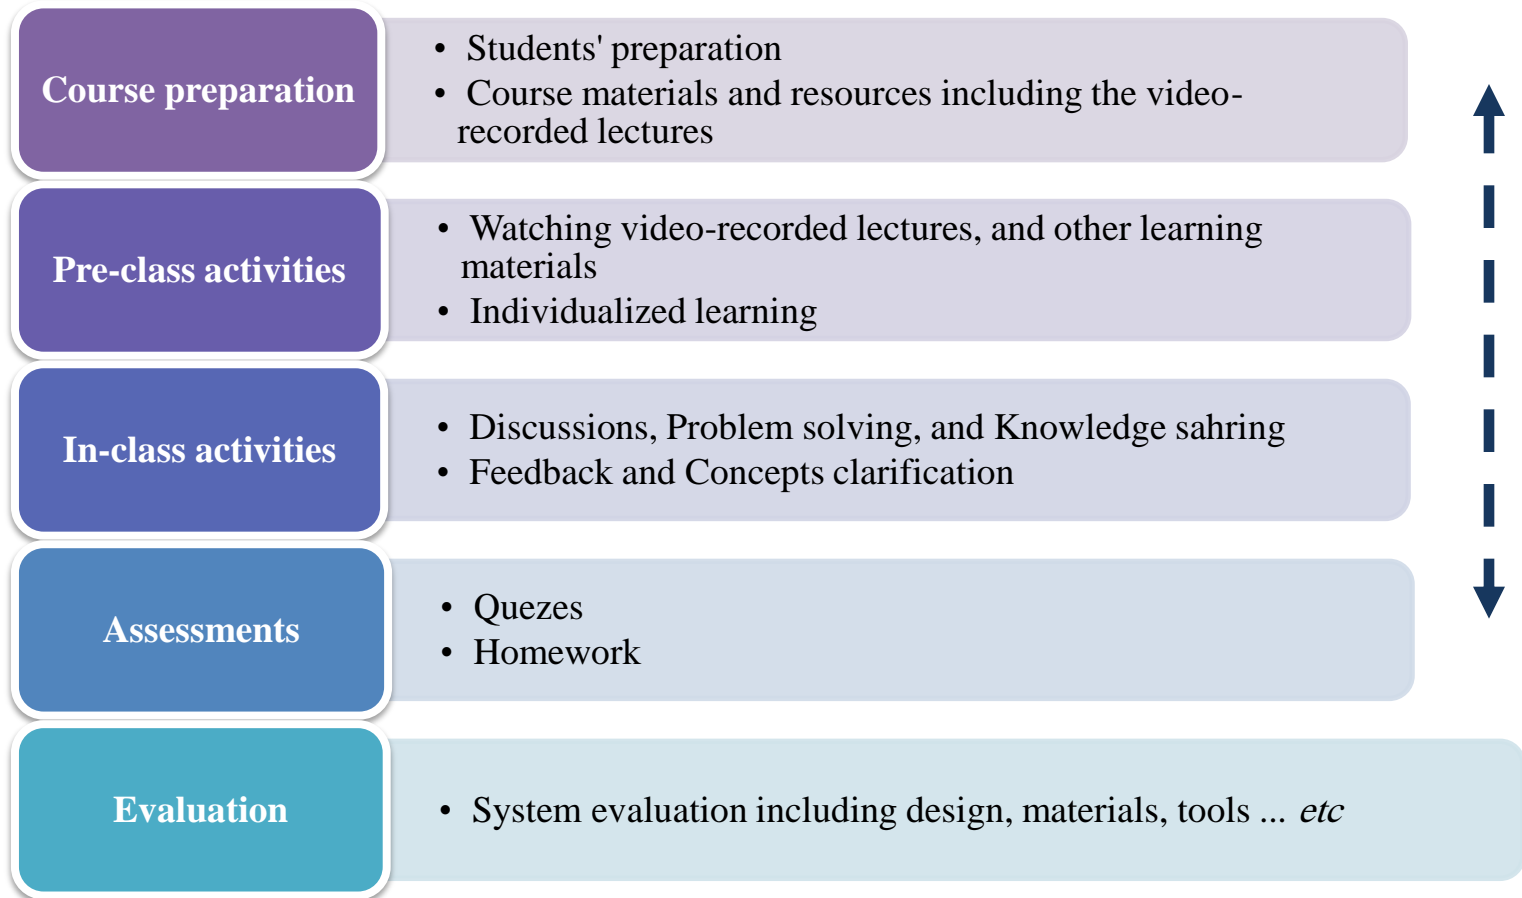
Course preparation

- Students' preparation
- Course materials and resources including the video-recorded lectures

Pre-class activities

- Watching video-recorded lectures, and other learning materials
- Individualized learning

In-class activities

- Discussions, Problem solving, and Knowledge sahring
- Feedback and Concepts clarification

Assessments

- Quezes
- Homework

Evaluation

- System evaluation including design, materials, tools ... *etc*